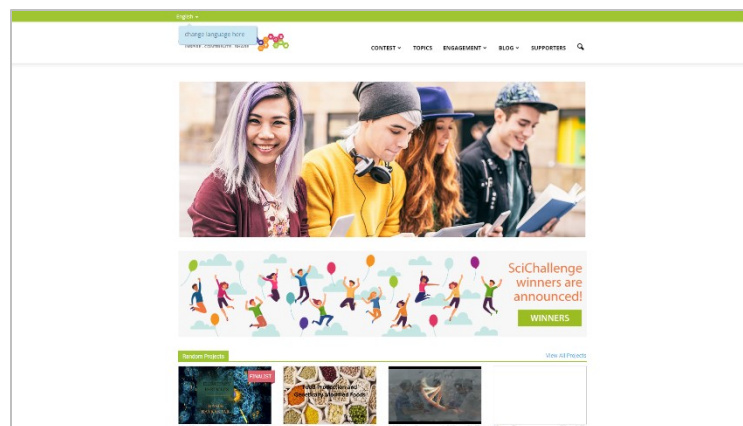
English

change language here

CONTEST TOPICS ENGAGEMENT BLOG SUPPORTERS

SciChallenge winners are announced!

WINNERS

Random Projects

View All Projects

FINALIST

Food Production and Genetically Modified Foods